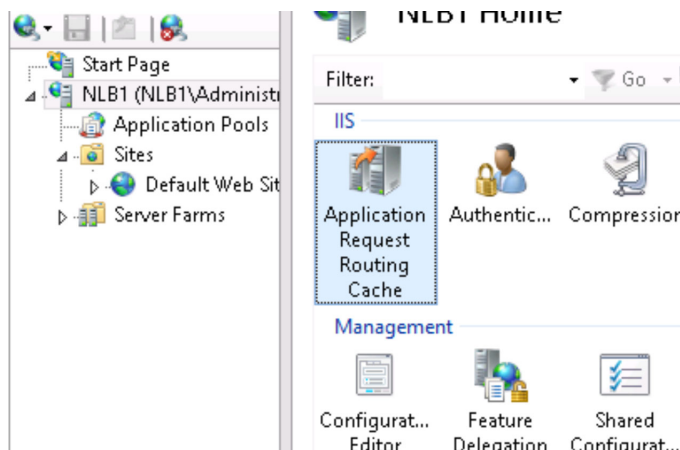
NLB1 Home

Start Page
NLB1 (NLB1\Administr
Application Pools
Sites
Default Web Sit
Server Farms

Filter:
Go

IIS
Application Request Routing Cache
Authentic...
Compression

Management
Configurat... Editor
Feature Delegation
Shared Configurat...